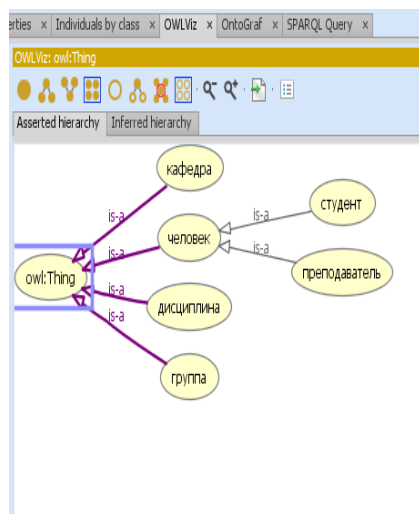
erties × Individuals by class × OWLViz × OntoGraf × SPARQL Query ×

OWLViz: owl:Thing

Asserted hierarchy Inferred hierarchy

кафедра

is-a

студент

is-a

is-a

человек

is-a

owl:Thing

преподаватель

is-a

дисциплина

is-a

группа